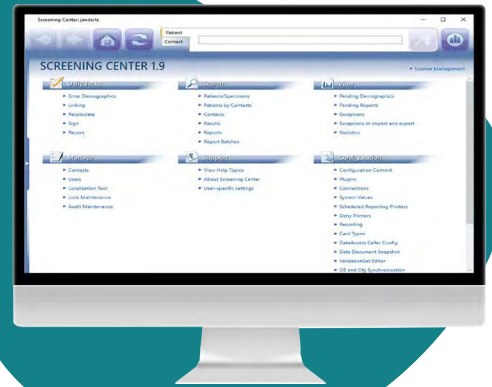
Screening Center Jandorfe

Patient
Contact

SCREENING CENTER 1.9

License Management

Daily Tasks
Enter Demographics
Linking
Recalculate
Sign
Report

Search
Patients/Specimens
Patients by Contacts
Contacts
Results
Reports
Report Batches

View
Pending Demographics
Pending Reports
Exceptions
Exceptions in import and export
Statistics

Manage
Contacts
Users
Localization Tool
Lock Maintenance
Audit Maintenance

Support
View Help Topics
About Screening Center
User-specific settings

Configuration
Configuration Commit
Plugins
Connections
System Values
Scheduled Reporting Printers
Deny Printers
Recording
Card Types
DataAccess Caller Config
Data Document Snapshot
ValidationSet Editor
DB and City Synchronization